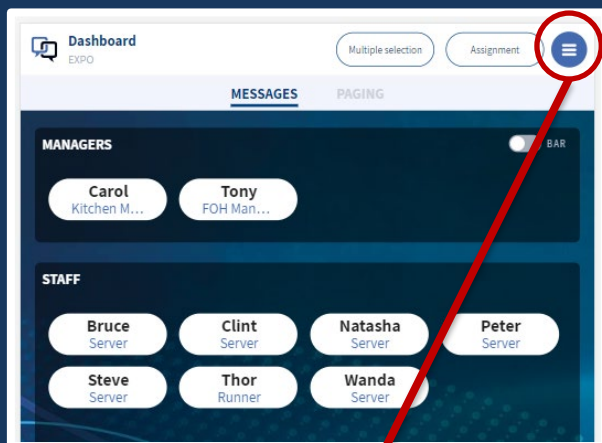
Dashboard
EXPO

Multiple selection

Assignment

MESSAGES

PAGING

MANAGERS

BAR

Carol
Kitchen M...

Tony
FOH Man...

STAFF

Bruce
Server

Clint
Server

Natasha
Server

Peter
Server

Steve
Server

Thor
Runner

Wanda
Server